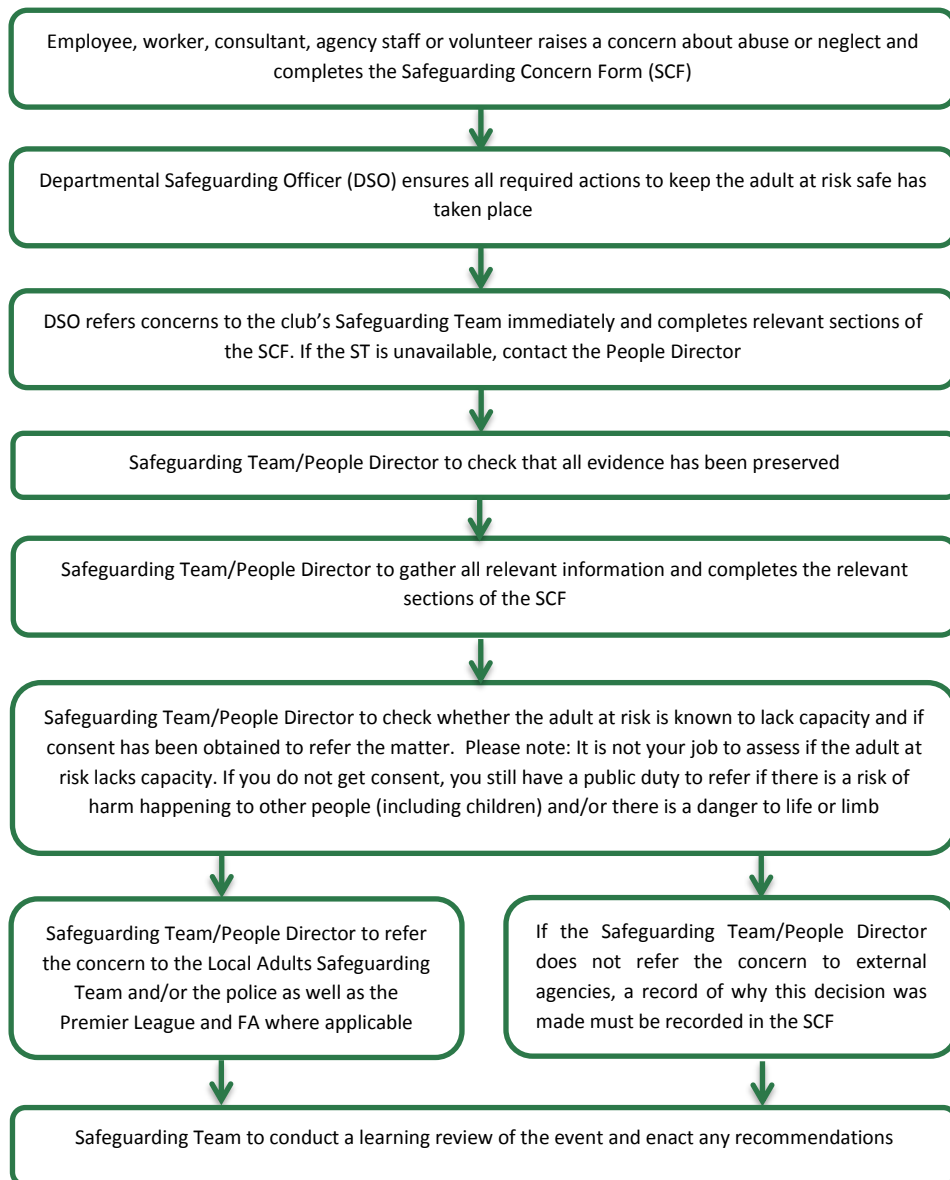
Employee, worker, consultant, agency staff or volunteer raises a concern about abuse or neglect and completes the Safeguarding Concern Form (SCF)

Departmental Safeguarding Officer (DSO) ensures all required actions to keep the adult at risk safe has taken place

DSO refers concerns to the club's Safeguarding Team immediately and completes relevant sections of the SCF. If the ST is unavailable, contact the People Director

Safeguarding Team/People Director to check that all evidence has been preserved

Safeguarding Team/People Director to gather all relevant information and completes the relevant sections of the SCF

Safeguarding Team/People Director to check whether the adult at risk is known to lack capacity and if consent has been obtained to refer the matter. Please note: It is not your job to assess if the adult at risk lacks capacity. If you do not get consent, you still have a public duty to refer if there is a risk of harm happening to other people (including children) and/or there is a danger to life or limb

Safeguarding Team/People Director to refer the concern to the Local Adults Safeguarding Team and/or the police as well as the Premier League and FA where applicable

If the Safeguarding Team/People Director does not refer the concern to external agencies, a record of why this decision was made must be recorded in the SCF

Safeguarding Team to conduct a learning review of the event and enact any recommendations